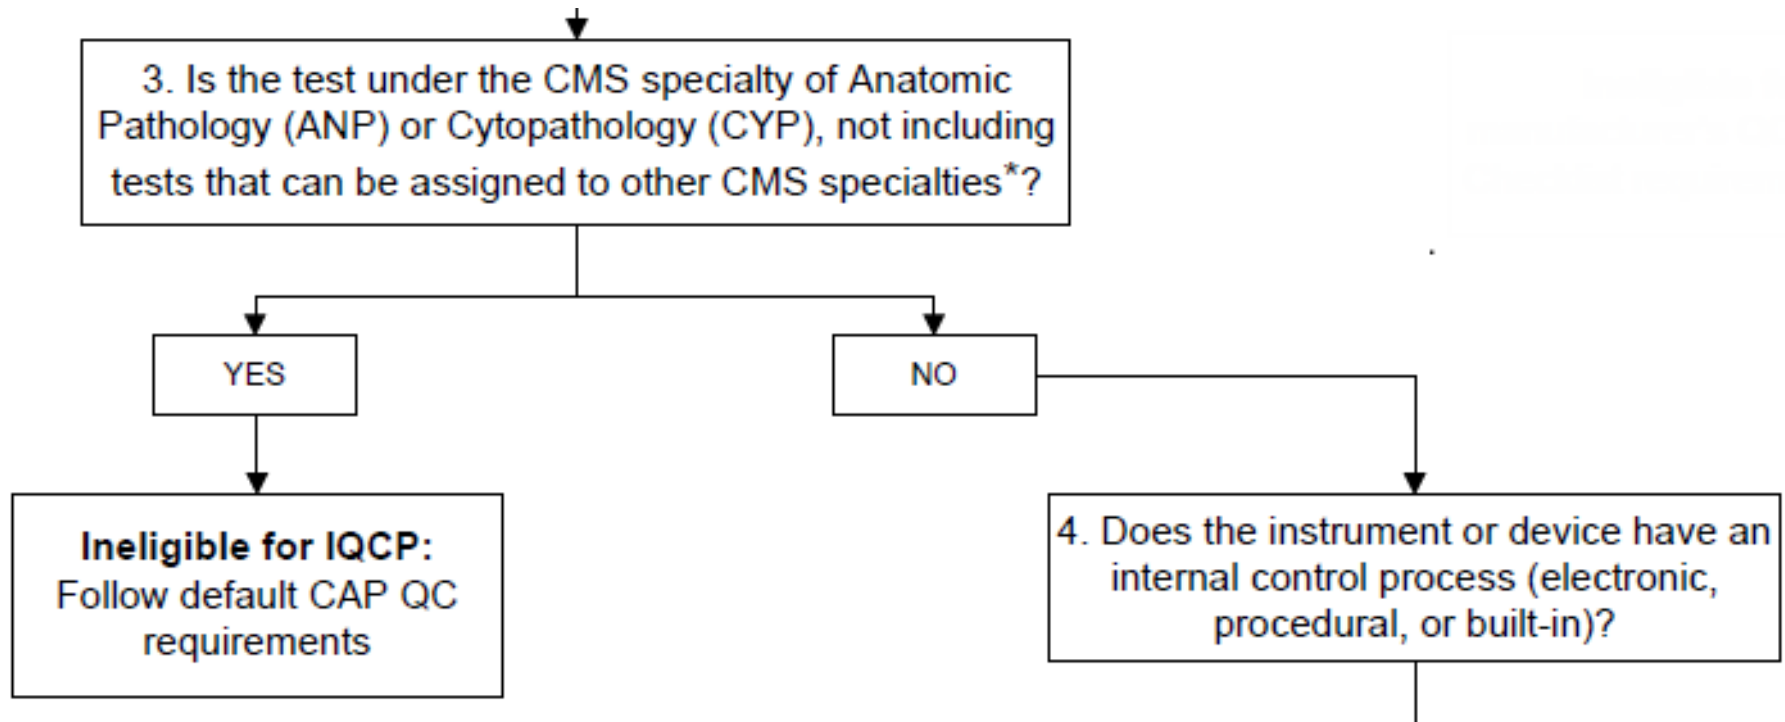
3. Is the test under the CMS specialty of Anatomic Pathology (ANP) or Cytopathology (CYP), not including tests that can be assigned to other CMS specialties*?

YES

NO

**Ineligible for IQCP:** Follow default CAP QC requirements

4. Does the instrument or device have an internal control process (electronic, procedural, or built-in)?